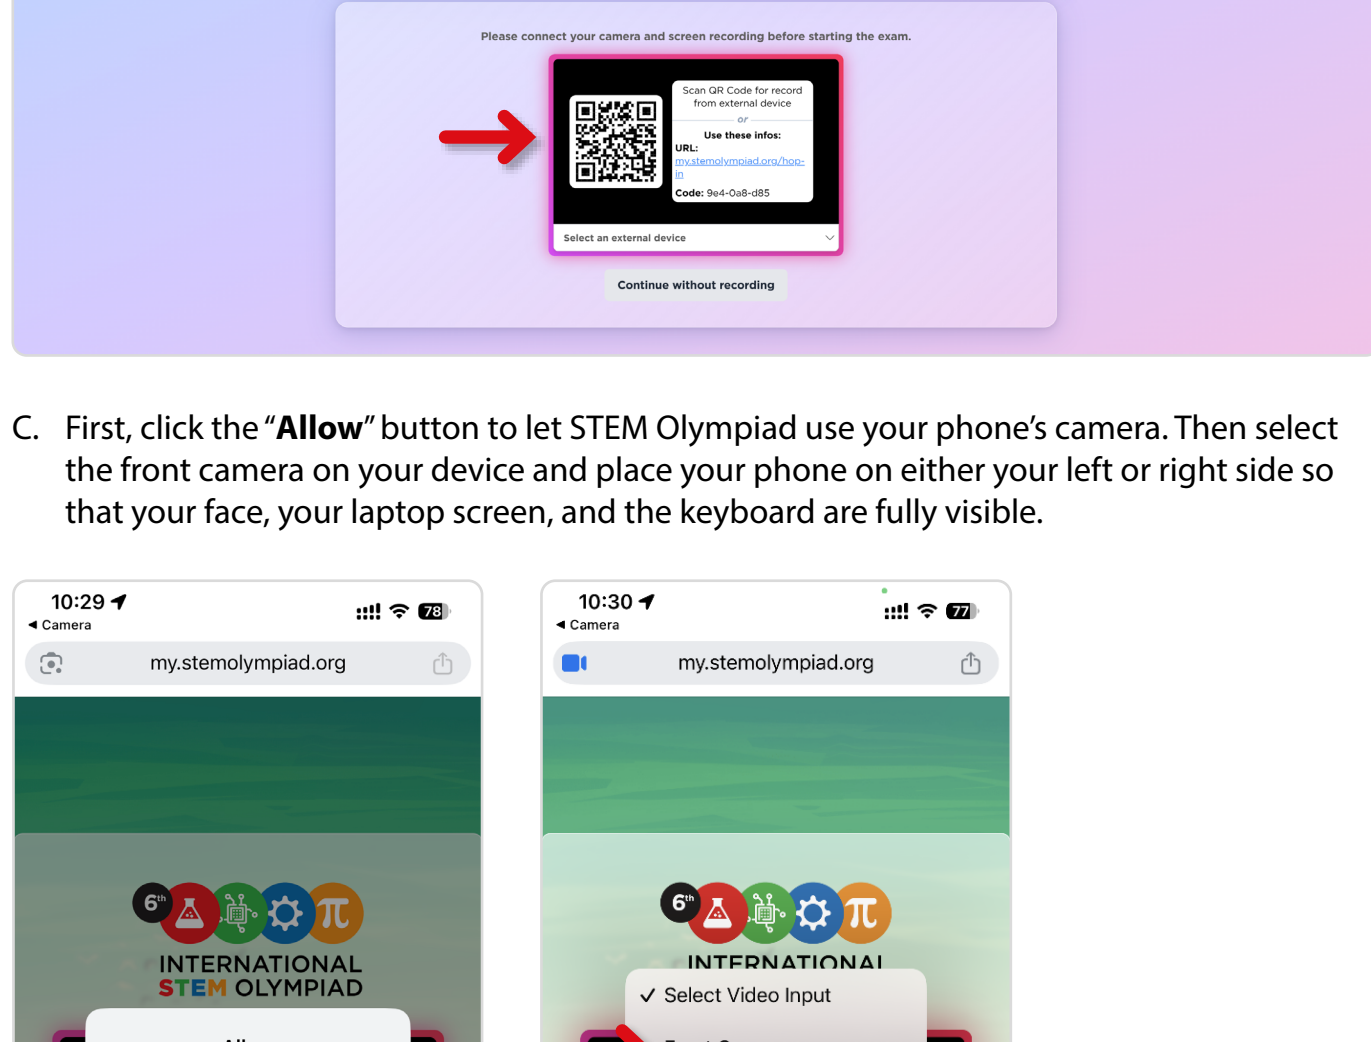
Please connect your camera and screen recording before starting the exam.

Scan QR Code for record from external device

or

Use these infos:

URL: my.stemolympiad.org/hop-in

Code: 9e4-0a8-d85

Select an external device

Continue without recording

C. First, click the "**Allow**" button to let STEM Olympiad use your phone's camera. Then select the front camera on your device and place your phone on either your left or right side so that your face, your laptop screen, and the keyboard are fully visible.

10:29

◀ Camera

78

my.stemolympiad.org

6th

INTERNATIONAL STEM OLYMPIAD

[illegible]

10:30

◀ Camera

77

my.stemolympiad.org

6th

INTERNATIONAL

✓ Select Video Input

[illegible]